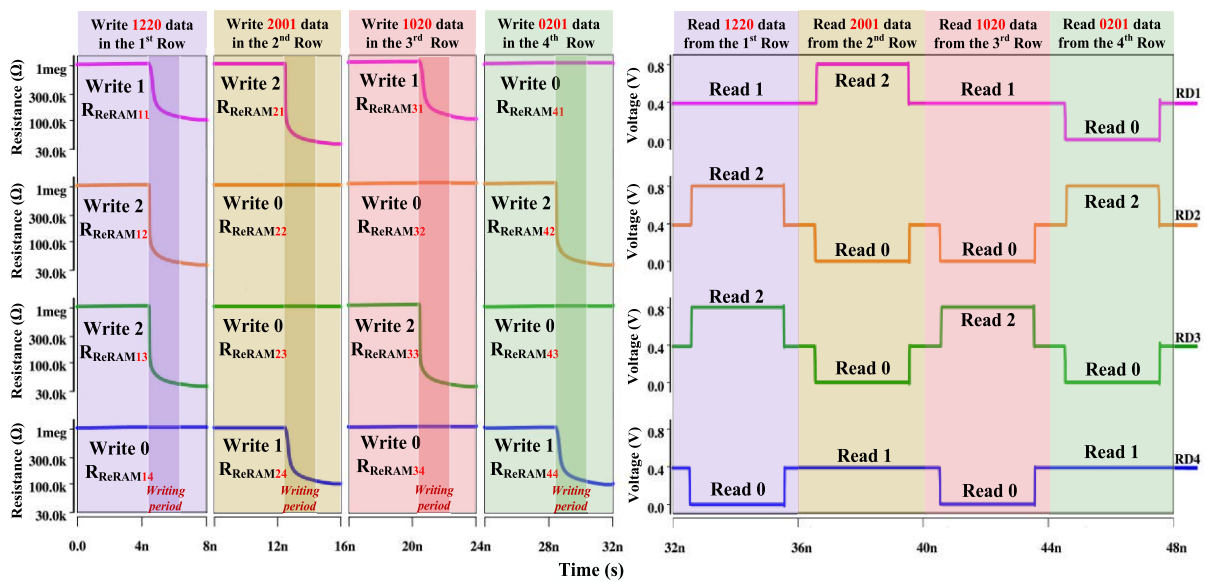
Write 1220 data in the 1st Row

Write 2001 data in the 2nd Row

Write 1020 data in the 3rd Row

Write 0201 data in the 4th Row

Read 1220 data from the 1st Row

Read 2001 data from the 2nd Row

Read 1020 data from the 3rd Row

Read 0201 data from the 4th Row

Resistance (Ω)
1meg
300.0k
100.0k
30.0k

Write 1
$R_{ReRAM11}$

Write 2
$R_{ReRAM21}$

Write 1
$R_{ReRAM31}$

Write 0
$R_{ReRAM41}$

Resistance (Ω)
1meg
300.0k
100.0k
30.0k

Write 2
$R_{ReRAM12}$

Write 0
$R_{ReRAM22}$

Write 0
$R_{ReRAM32}$

Write 2
$R_{ReRAM42}$

Resistance (Ω)
1meg
300.0k
100.0k
30.0k

Write 2
$R_{ReRAM13}$

Write 0
$R_{ReRAM23}$

Write 2
$R_{ReRAM33}$

Write 0
$R_{ReRAM43}$

Resistance (Ω)
1meg
300.0k
100.0k
30.0k

Write 0
$R_{ReRAM14}$
Writing period

Write 1
$R_{ReRAM24}$
Writing period

Write 0
$R_{ReRAM34}$
Writing period

Write 1
$R_{ReRAM44}$
Writing period

0.0 4n 8n 12n 16n 20n 24n 28n 32n
Time (s)

Voltage (V)
0.8
0.4
0.0
Read 1
Read 2
Read 1
Read 0
RD1

Voltage (V)
0.8
0.4
0.0
Read 2
Read 0
Read 0
Read 2
RD2

Voltage (V)
0.8
0.4
0.0
Read 2
Read 0
Read 2
Read 0
RD3

Voltage (V)
0.8
0.4
0.0
Read 0
Read 1
Read 0
Read 1
RD4

32n 36n 40n 44n 48n